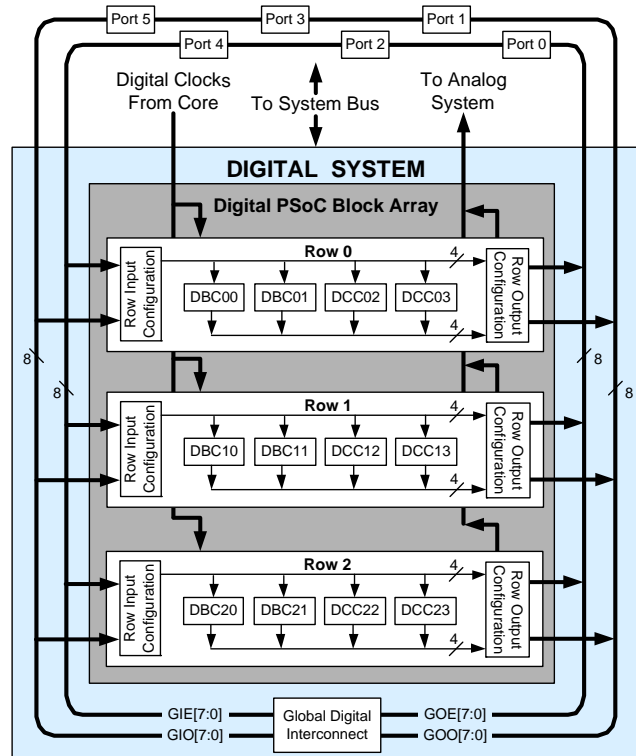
Port 5
Port 3
Port 1
Port 4
Port 2
Port 0

Digital Clocks From Core
To System Bus
To Analog System

DIGITAL SYSTEM

Digital PSoC Block Array

Row 0
Row Input Configuration
DBC00
DBC01
DCC02
DCC03
4
4
Row Output Configuration

Row 1
Row Input Configuration
DBC10
DBC11
DCC12
DCC13
4
4
Row Output Configuration

Row 2
Row Input Configuration
DBC20
DBC21
DCC22
DCC23
4
4
Row Output Configuration

8
8
8
8

GIE[7:0]
GIO[7:0]
Global Digital Interconnect
GOE[7:0]
GOO[7:0]